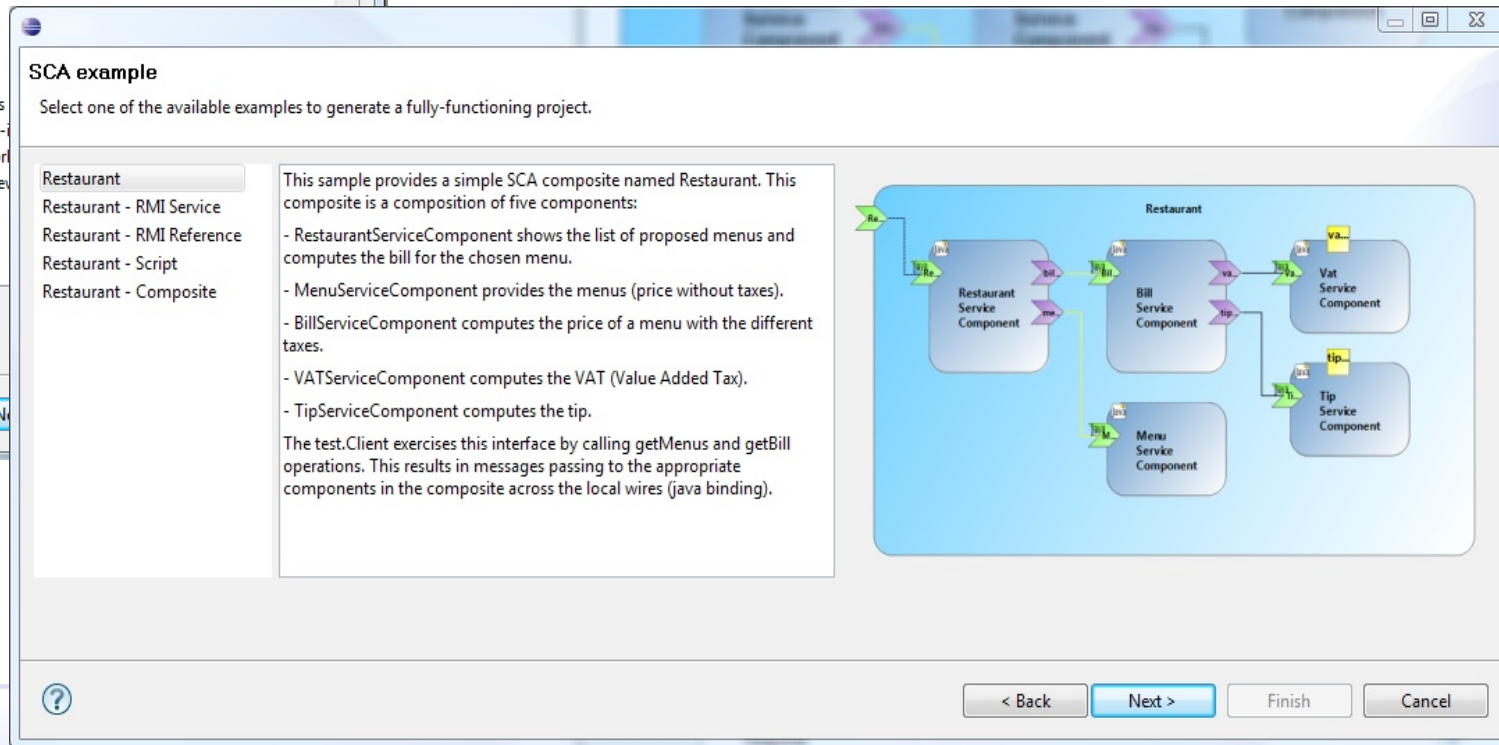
SCA example

Select one of the available examples to generate a fully-functioning project.

Restaurant
Restaurant - RMI Service
Restaurant - RMI Reference
Restaurant - Script
Restaurant - Composite

This sample provides a simple SCA composite named Restaurant. This composite is a composition of five components:

- RestaurantServiceComponent shows the list of proposed menus and computes the bill for the chosen menu.

- MenuServiceComponent provides the menus (price without taxes).

- BillServiceComponent computes the price of a menu with the different taxes.

- VATServiceComponent computes the VAT (Value Added Tax).

- TipServiceComponent computes the tip.

The test.Client exercises this interface by calling getMenus and getBill operations. This results in messages passing to the appropriate components in the composite across the local wires (java binding).

Restaurant
Re...
Re...
Restaurant Service Component
bill...
me...
Bill
Bill Service Component
va...
tip...
va...
Va...
Vat Service Component
tip...
Ti...
Tip Service Component
M...
Menu Service Component

< Back
Next >
Finish
Cancel